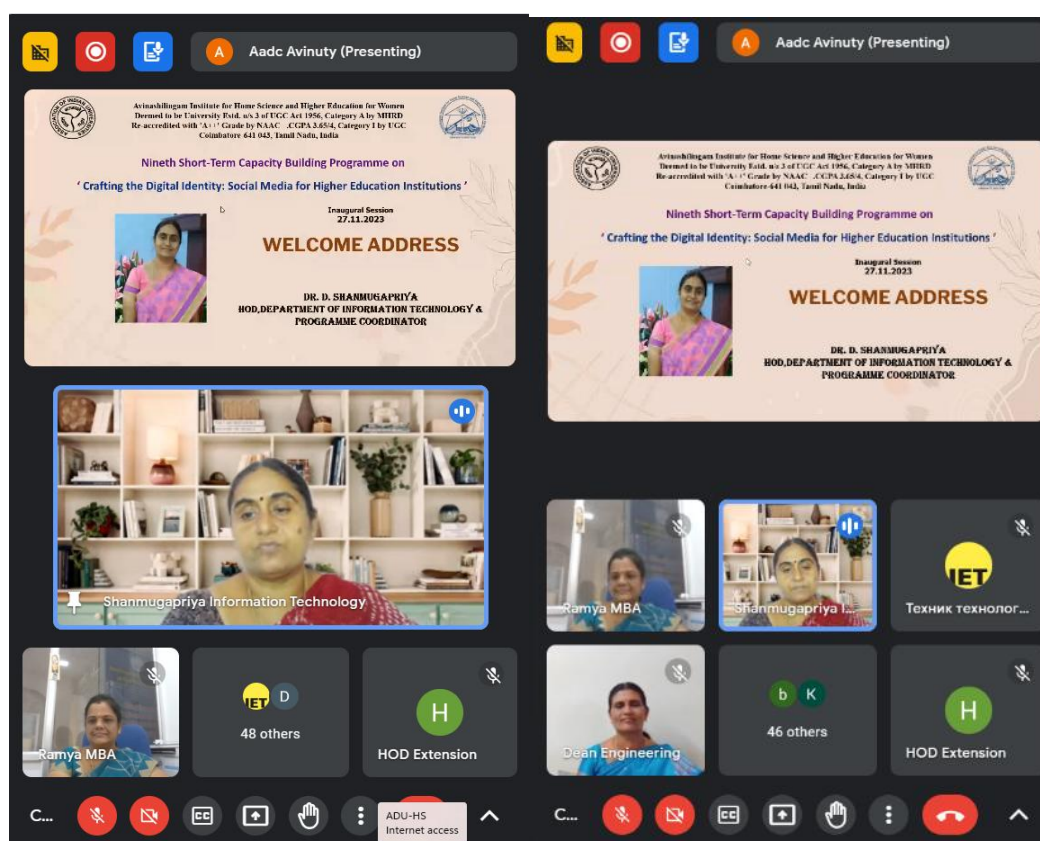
A Aadc Avinuty (Presenting)

Avinashilingam Institute for Home Science and Higher Education for Women
Deemed to be University Estd. u/s 3 of UGC Act 1956, Category A by MHRD
Re-accredited with 'A++' Grade by NAAC. CGPA 3.65/4, Category I by UGC
Coimbatore 641 043, Tamil Nadu, India

Nineth Short-Term Capacity Building Programme on
' Crafting the Digital Identity: Social Media for Higher Education Institutions '

Inaugural Session
27.11.2023

WELCOME ADDRESS

DR. D. SHANMUGAPRIYA
HOD,DEPARTMENT OF INFORMATION TECHNOLOGY & PROGRAMME COORDINATOR

Shanmugapriya Information Technology

Ramya MBA

IET D
48 others

H
HOD Extension

C...

ADU-HS
Internet access

A Aadc Avinuty (Presenting)

Avinashilingam Institute for Home Science and Higher Education for Women
Deemed to be University Estd. u/s 3 of UGC Act 1956, Category A by MHRD
Re-accredited with 'A++' Grade by NAAC. CGPA 3.65/4, Category I by UGC
Coimbatore 641 043, Tamil Nadu, India

Nineth Short-Term Capacity Building Programme on
' Crafting the Digital Identity: Social Media for Higher Education Institutions '

Inaugural Session
27.11.2023

WELCOME ADDRESS

DR. D. SHANMUGAPRIYA
HOD,DEPARTMENT OF INFORMATION TECHNOLOGY & PROGRAMME COORDINATOR

Ramya MBA

Shanmugapriya I...

IET
Техник технолог...

Dean Engineering

b K
46 others

H
HOD Extension

C...